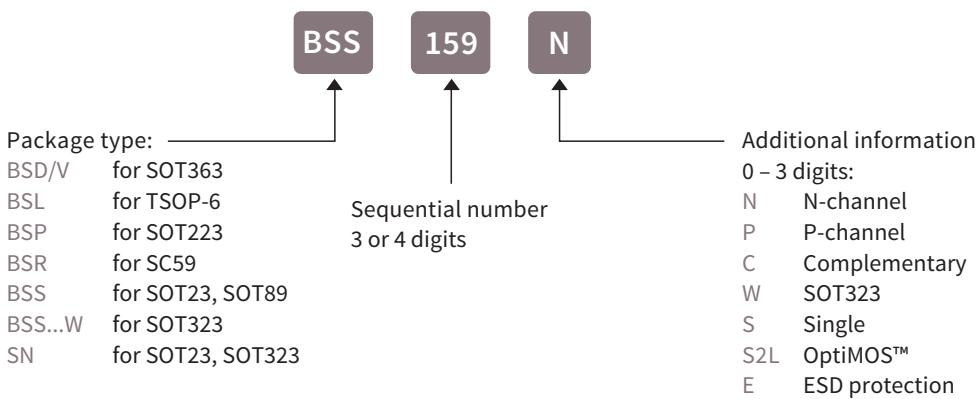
BSS 159 N

Package type:
BSD/V for SOT363
BSL for TSOP-6
BSP for SOT223
BSR for SC59
BSS for SOT23, SOT89
BSS...W for SOT323
SN for SOT23, SOT323

Sequential number
3 or 4 digits

Additional information
0 – 3 digits:
N N-channel
P P-channel
C Complementary
W SOT323
S Single
S2L OptiMOS™
E ESD protection